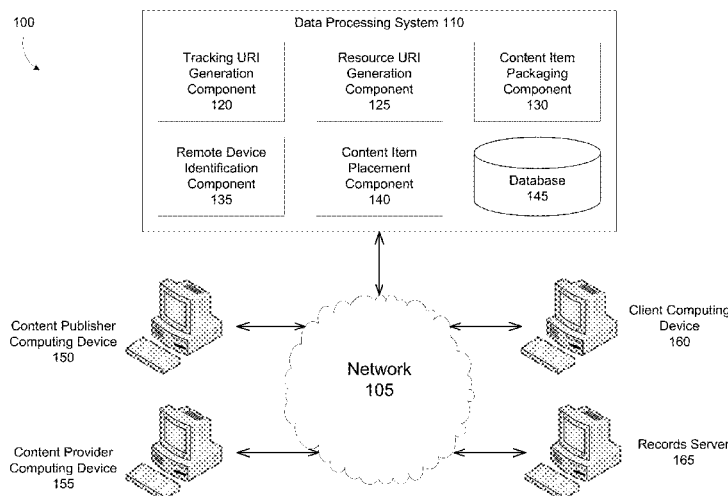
100

Data Processing System 110

Tracking URI Generation Component 120

Resource URI Generation Component 125

Content Item Packaging Component 130

Remote Device Identification Component 135

Content Item Placement Component 140

Database 145

Content Publisher Computing Device 150

Network 105

Client Computing Device 160

Content Provider Computing Device 155

Records Server 165